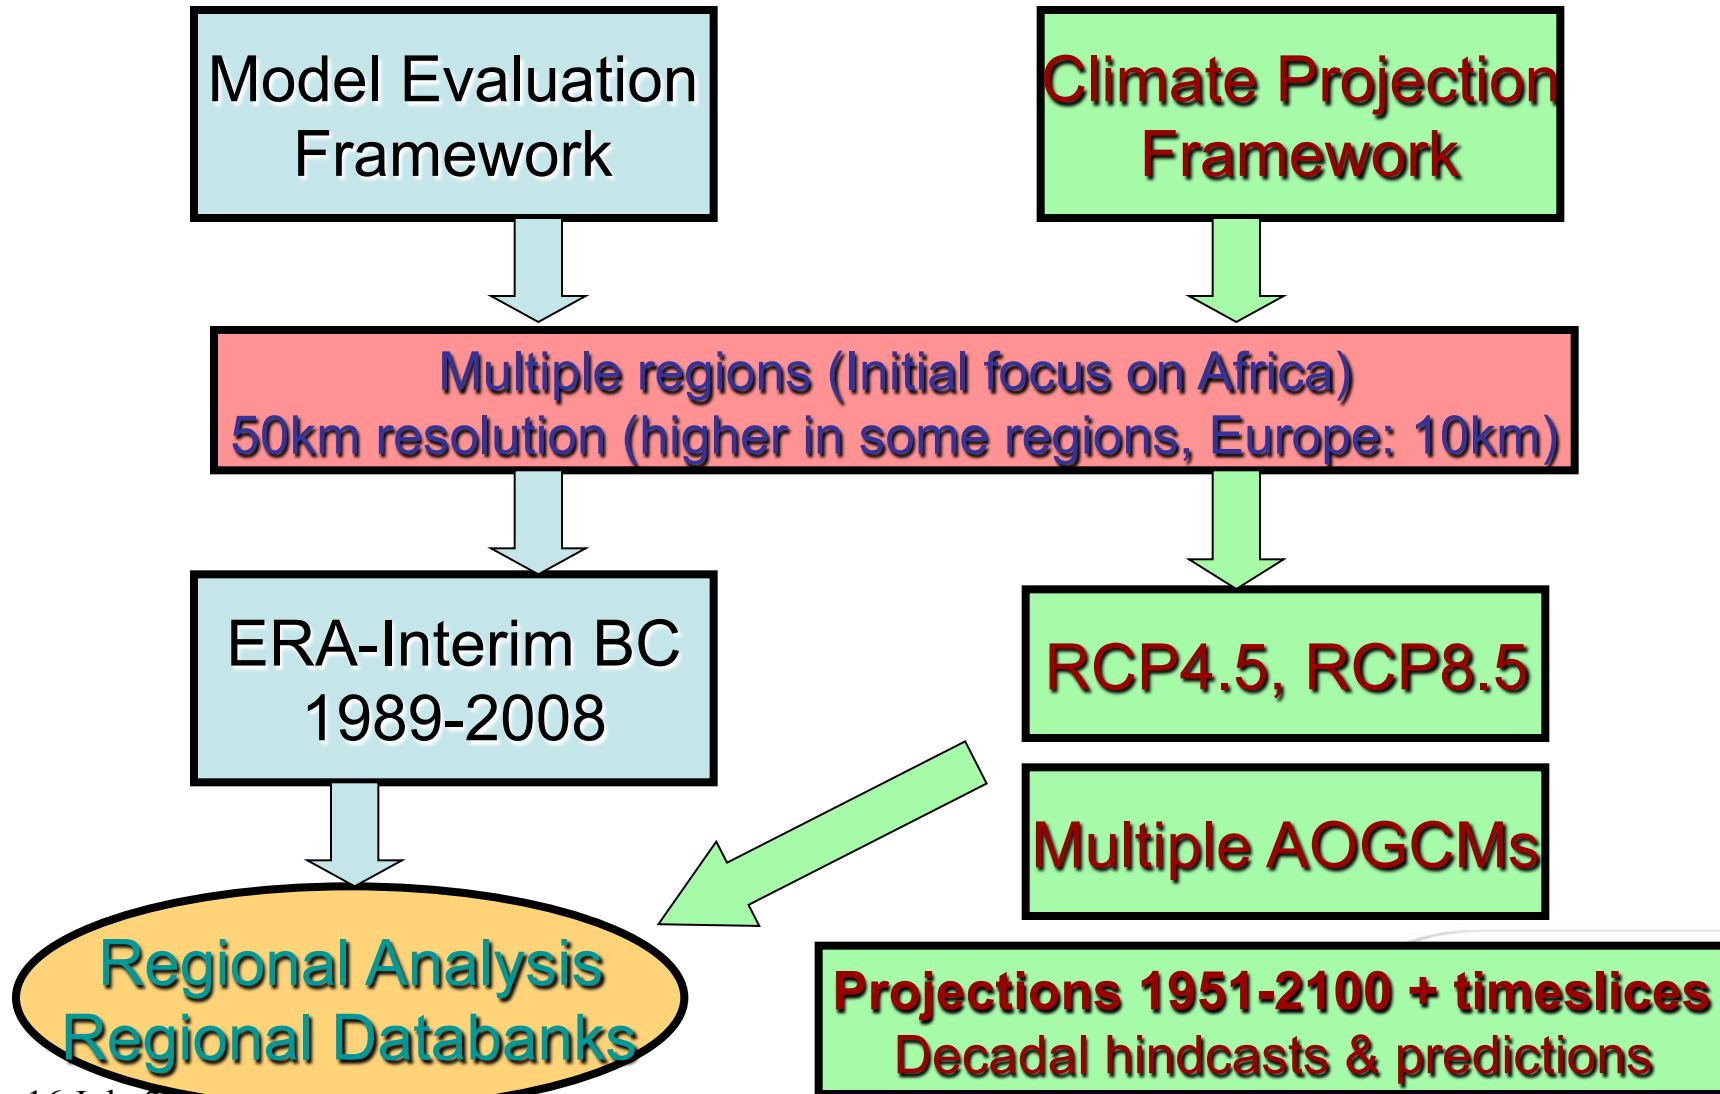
Model Evaluation Framework

Climate Projection Framework

Multiple regions (Initial focus on Africa)
50km resolution (higher in some regions, Europe: 10km)

ERA-Interim BC 1989-2008

RCP4.5, RCP8.5

Multiple AOGCMs

Regional Analysis
Regional Databanks

Projections 1951-2100 + timeslices
Decadal hindcasts & predictions

16 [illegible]